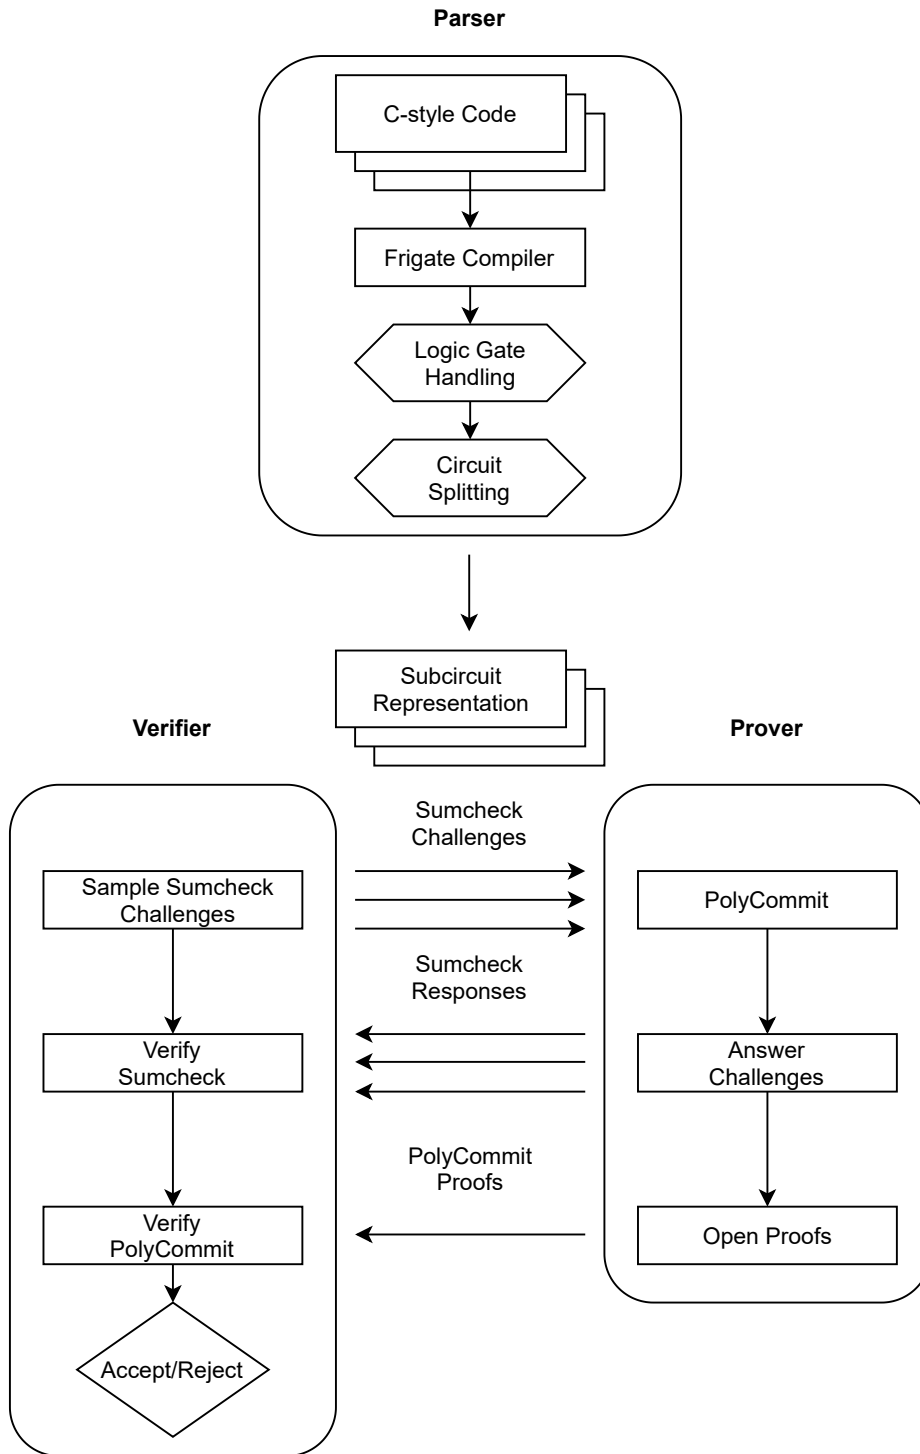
Parser

C-style Code

Frigate Compiler

Logic Gate Handling

Circuit Splitting

Subcircuit Representation

Verifier

Prover

Sumcheck Challenges

Sample Sumcheck Challenges

PolyCommit

Sumcheck Responses

Verify Sumcheck

Answer Challenges

PolyCommit Proofs

Verify PolyCommit

Open Proofs

Accept/Reject